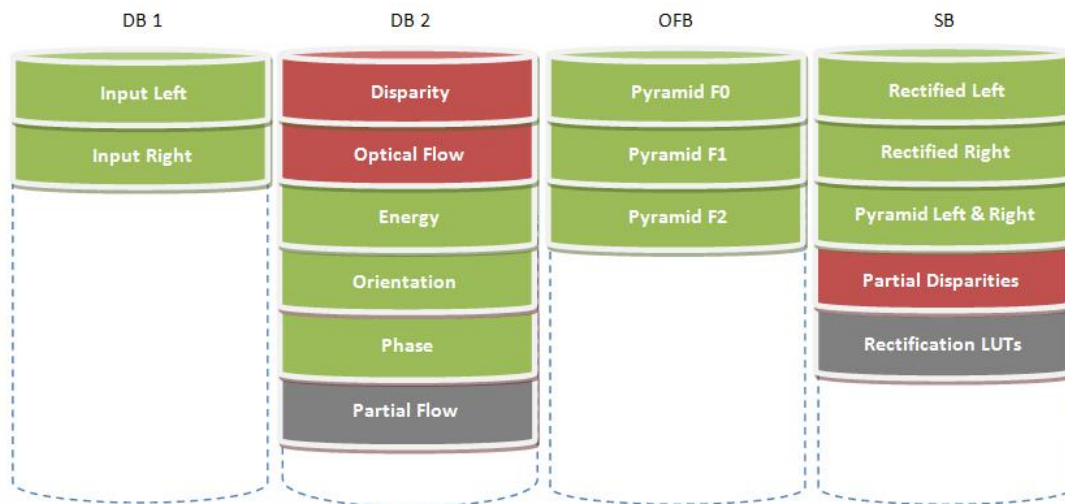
DB 1

Input Left

Input Right

DB 2

Disparity

Optical Flow

Energy

Orientation

Phase

Partial Flow

OFB

Pyramid F0

Pyramid F1

Pyramid F2

SB

Rectified Left

Rectified Right

Pyramid Left & Right

Partial Disparities

Rectification LUTs